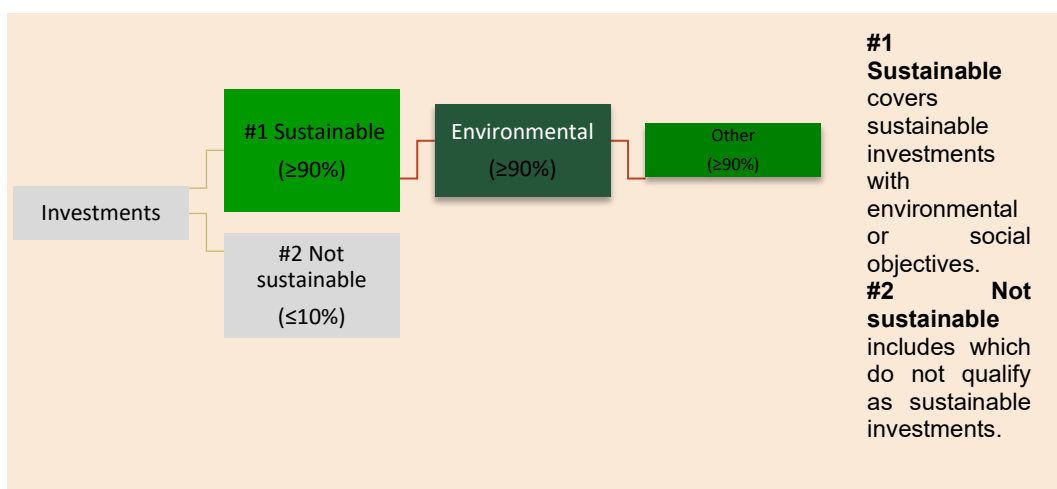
Investments

#1 Sustainable (≥90%)

#2 Not sustainable (≤10%)

Environmental (≥90%)

Other (≥90%)

**#1 Sustainable** covers sustainable investments with environmental or social objectives.

**#2 Not sustainable** includes which do not qualify as sustainable investments.